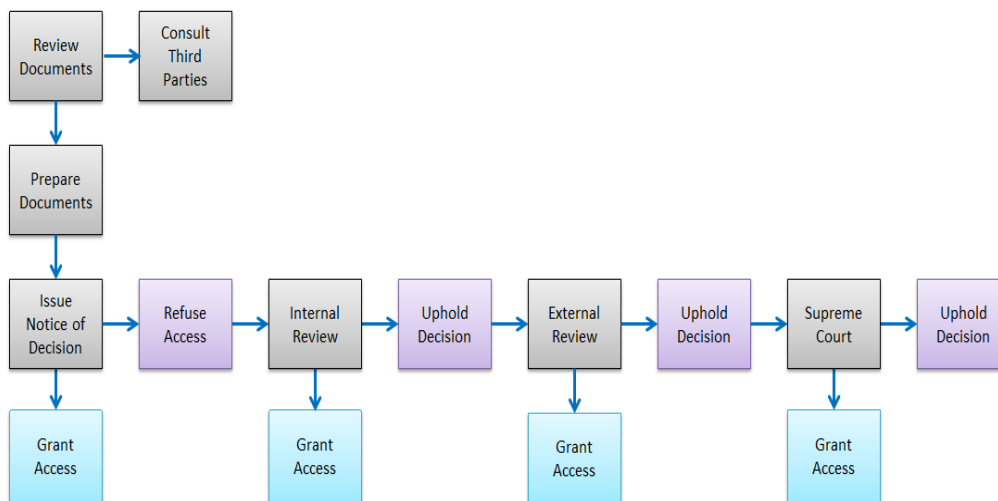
Review Documents

Consult Third Parties

Prepare Documents

Issue Notice of Decision

Refuse Access

Internal Review

Uphold Decision

External Review

Uphold Decision

Supreme Court

Uphold Decision

Grant Access

Grant Access

Grant Access

Grant Access